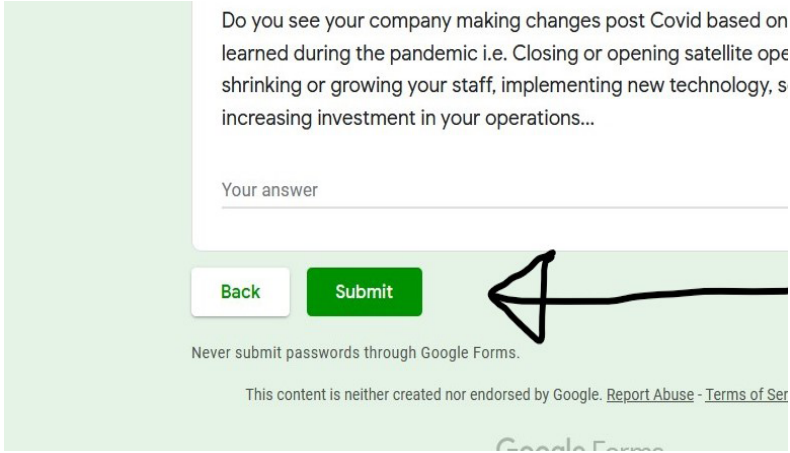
Do you see your company making changes post Covid based on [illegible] learned during the pandemic i.e. Closing or opening satellite ope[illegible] shrinking or growing your staff, implementing new technology, s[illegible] increasing investment in your operations...

Your answer

Back

Submit

Never submit passwords through Google Forms.

This content is neither created nor endorsed by Google. Report Abuse - Terms of Se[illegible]

Google Forms